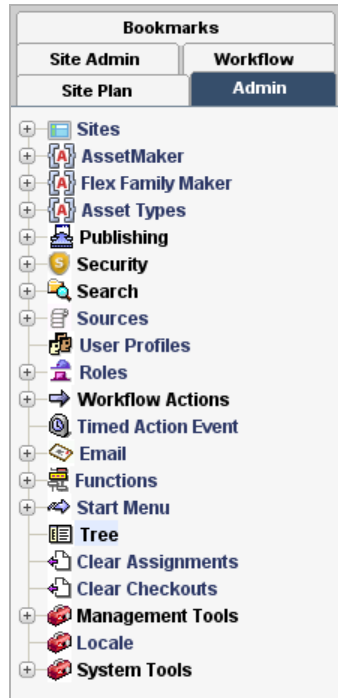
Bookmarks
Site Admin
Workflow
Site Plan
Admin

Sites
AssetMaker
Flex Family Maker
Asset Types
Publishing
Security
Search
Sources
User Profiles
Roles
Workflow Actions
Timed Action Event
Email
Functions
Start Menu
Tree
Clear Assignments
Clear Checkouts
Management Tools
Locale
System Tools